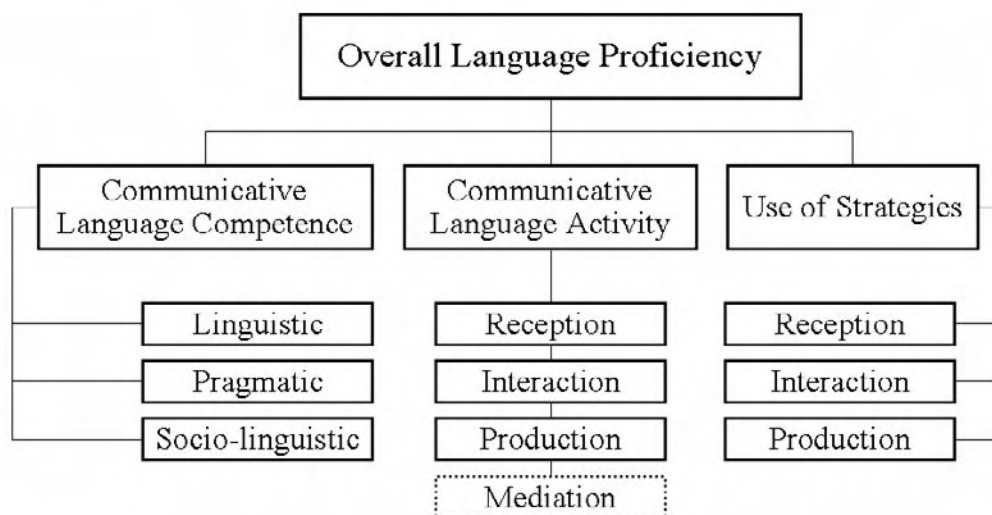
Overall Language Proficiency

Communicative Language Competence

Linguistic

Pragmatic

Socio-linguistic

Communicative Language Activity

Reception

Interaction

Production

Mediation

Use of Strategies

Reception

Interaction

Production